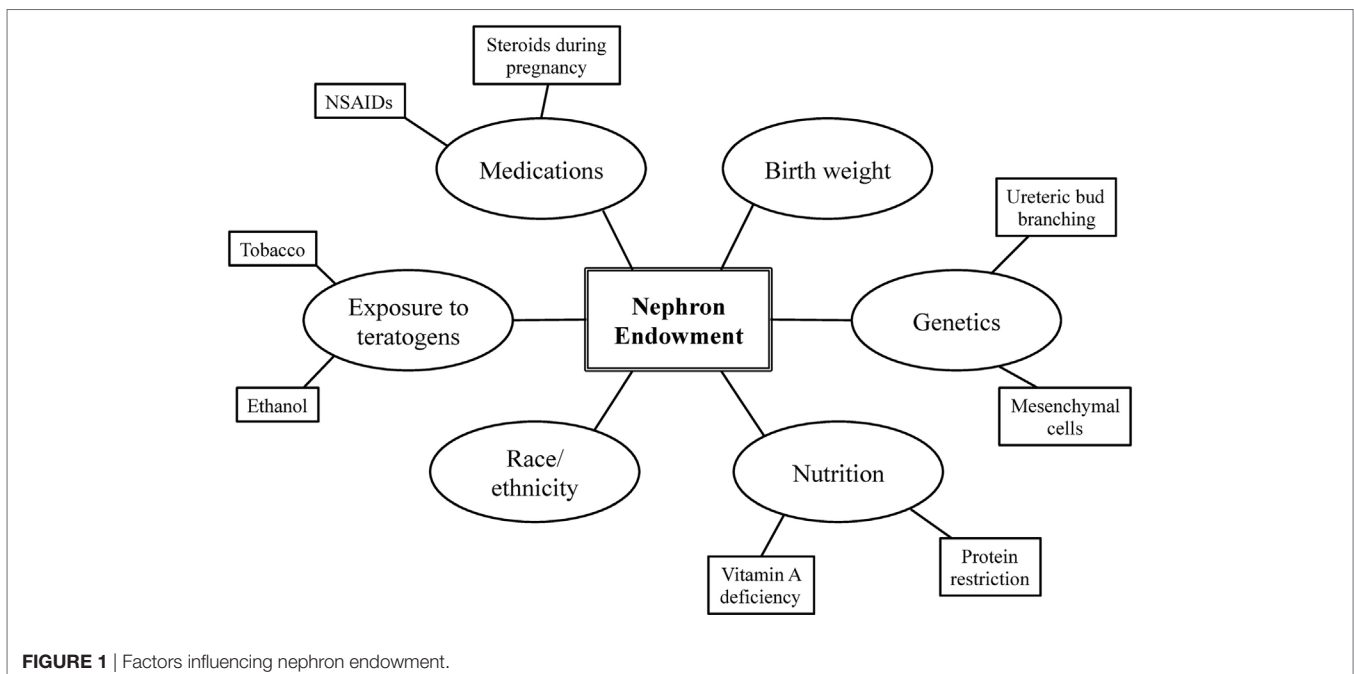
Steroids during pregnancy

NSAIDs

Medications

Birth weight

Ureteric bud branching

Tobacco

Exposure to teratogens

Nephron Endowment

Genetics

Ethanol

Mesenchymal cells

Race/ ethnicity

Nutrition

Vitamin A deficiency

Protein restriction

**FIGURE 1** | Factors influencing nephron endowment.